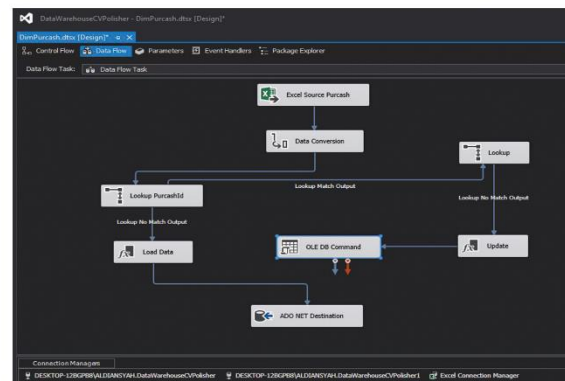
DataWarehouseCVPolisher - DimPurcash.dtsx [Design]*

DimPurcash.dtsx [Design]* ✕

Control Flow Data Flow Parameters Event Handlers Package Explorer

Data Flow Task: Data Flow Task

Excel Source Purcash

Data Conversion

Lookup

Lookup PurcashId

Lookup Match Output

Lookup No Match Output

Lookup No Match Output

Load Date

OLE DB Command

Update

ADO NET Destination

Connection Managers

DESKTOP-12BGPBB\ALDIANSYAH.DataWarehouseCVPolisher DESKTOP-12BGPBB\ALDIANSYAH.DataWarehouseCVPolisher1 Excel Connection Manager